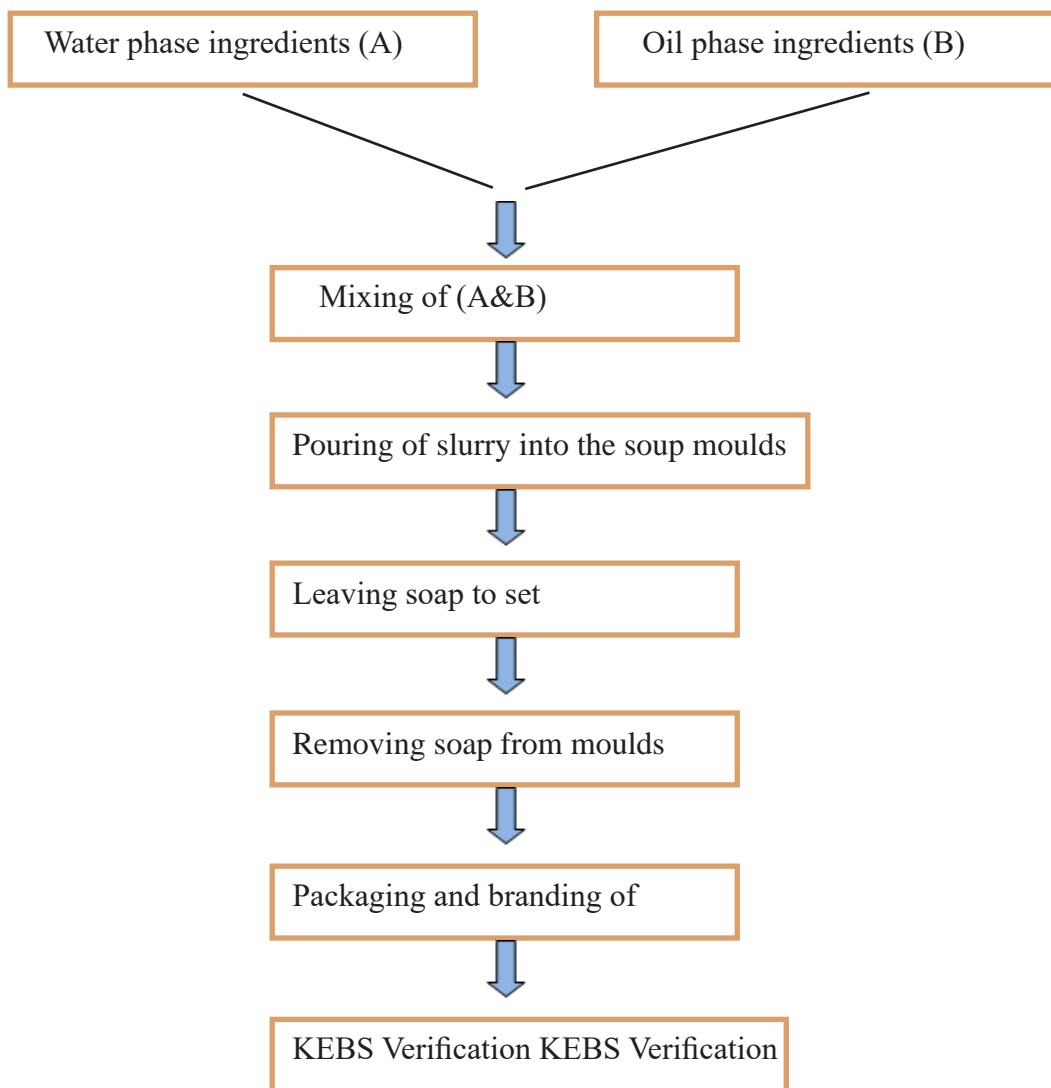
Water phase ingredients (A)

Oil phase ingredients (B)

Mixing of (A&B)

Pouring of slurry into the soup moulds

Leaving soap to set

Removing soap from moulds

Packaging and branding of

KEBS Verification KEBS Verification